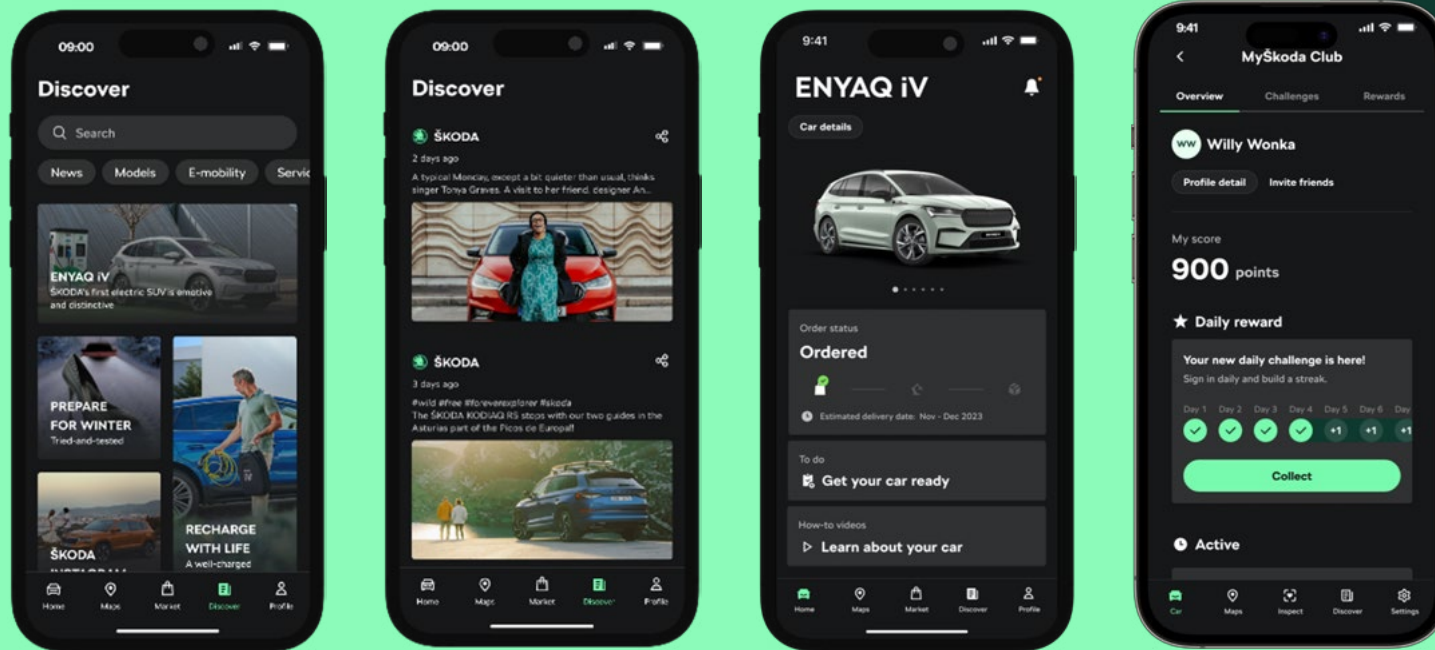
09:00

Discover

Search

News Models E-mobility Servi

ENYAQ iV
ŠKODA's first electric SUV is emotive and distinctive

PREPARE FOR WINTER
Tried-and-tested

RECHARGE WITH LIFE
A well-charged

ŠKODA
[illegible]

Home Maps Market Discover Profile

09:00

Discover

ŠKODA
2 days ago
A typical Monday, except a bit quieter than usual, thinks singer Tonya Graves. A visit to her friend, designer An...

ŠKODA
3 days ago
#wild #free #foreverexplorer #skoda
The ŠKODA KODIAQ RS stops with our two guides in the Asturias part of the Picos de Europa!

Home Maps Market Discover Profile

9:41

ENYAQ iV

Car details

Order status
Ordered
Estimated delivery date: Nov - Dec 2023

To do
Get your car ready

How-to videos
Learn about your car

Home Maps Market Discover Profile

9:41

MyŠkoda Club

Overview Challenges Rewards

WW Willy Wonka

Profile detail Invite friends

My score
900 points

Daily reward

Your new daily challenge is here!
Sign in daily and build a streak.

Day 1 Day 2 Day 3 Day 4 Day 5 Day 6 Day
+1 +1 +1

Collect

Active

Car Maps Inspect Discover Settings